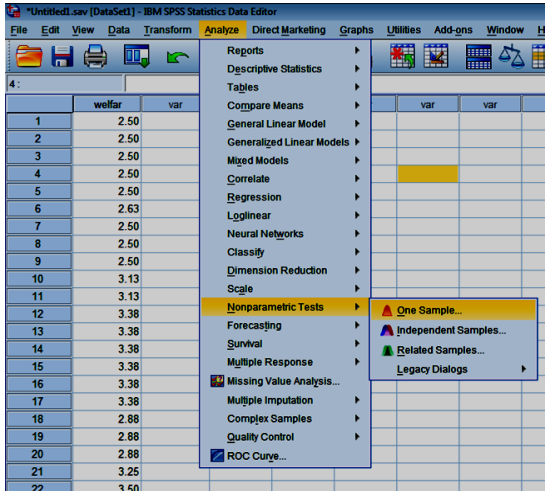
*Untitled1.sav [DataSet1] - IBM SPSS Statistics Data Editor

File Edit View Data Transform Analyze Direct Marketing Graphs Utilities Add-ons Window H

4 :

| | welfar | var | var | var |
|---|---|---|---|---|
| 1 | 2.50 | | | |
| 2 | 2.50 | | | |
| 3 | 2.50 | | | |
| 4 | 2.50 | | | |
| 5 | 2.50 | | | |
| 6 | 2.63 | | | |
| 7 | 2.50 | | | |
| 8 | 2.50 | | | |
| 9 | 2.50 | | | |
| 10 | 3.13 | | | |
| 11 | 3.13 | | | |
| 12 | 3.38 | | | |
| 13 | 3.38 | | | |
| 14 | 3.38 | | | |
| 15 | 3.38 | | | |
| 16 | 3.38 | | | |
| 17 | 3.38 | | | |
| 18 | 2.88 | | | |
| 19 | 2.88 | | | |
| 20 | 2.88 | | | |
| 21 | 3.25 | | | |
| 22 | 3.50 | | | |

Reports
Descriptive Statistics
Tables
Compare Means
General Linear Model
Generalized Linear Models
Mixed Models
Correlate
Regression
Loglinear
Neural Networks
Classify
Dimension Reduction
Scale
Nonparametric Tests
Forecasting
Survival
Multiple Response
Missing Value Analysis...
Multiple Imputation
Complex Samples
Quality Control
ROC Curve...

One Sample...
Independent Samples...
Related Samples...
Legacy Dialogs